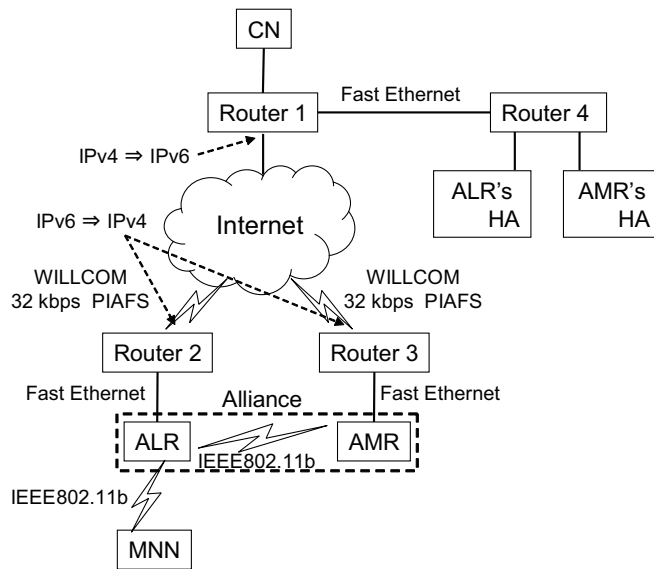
CN

Router 1

Fast Ethernet

Router 4

IPv4 ⇒ IPv6

ALR's HA

AMR's HA

Internet

IPv6 ⇒ IPv4

WILLCOM 32 kbps PIAFS

WILLCOM 32 kbps PIAFS

Router 2

Router 3

Fast Ethernet

Alliance

Fast Ethernet

ALR

AMR

IEEE802.11b

IEEE802.11b

MNN